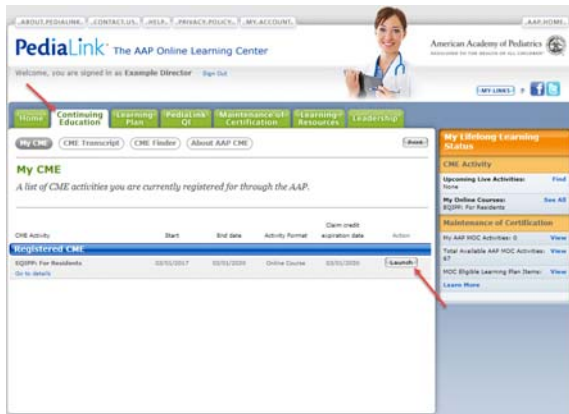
ABOUT PEDIALINK | CONTACT US | HELP | PRIVACY POLICY | MY ACCOUNT

AAP HOME

PediaLink The AAP Online Learning Center

American Academy of Pediatrics
DEDICATED TO THE HEALTH OF ALL CHILDREN

Welcome, you are signed in as Example Director Sign Out

MY LINKS

Home | Continuing Education | Learning Plan | PediaLink QI | Maintenance of Certification | Learning Resources | Leadership

My CME | CME Transcript | CME Finder | About AAP CME

Print

My CME

A list of CME activities you are currently registered for through the AAP.

| CME Activity | Start | End date | Activity Format | Claim credit expiration date | Action |
|---|---|---|---|---|---|
| Registered CME | | | | | |
| EQIPP: For Residents<br>Go to details | 03/01/2017 | 03/01/2020 | Online Course | 03/01/2020 | Launch |

My Lifelong Learning Status

CME Activity

Upcoming Live Activities: Find
None

My Online Courses: See All
EQIPP: For Residents

Maintenance of Certification

My AAP MOC Activities: 0 View

Total Available AAP MOC Activities: 67 View

MOC Eligible Learning Plan Items: View

Learn More